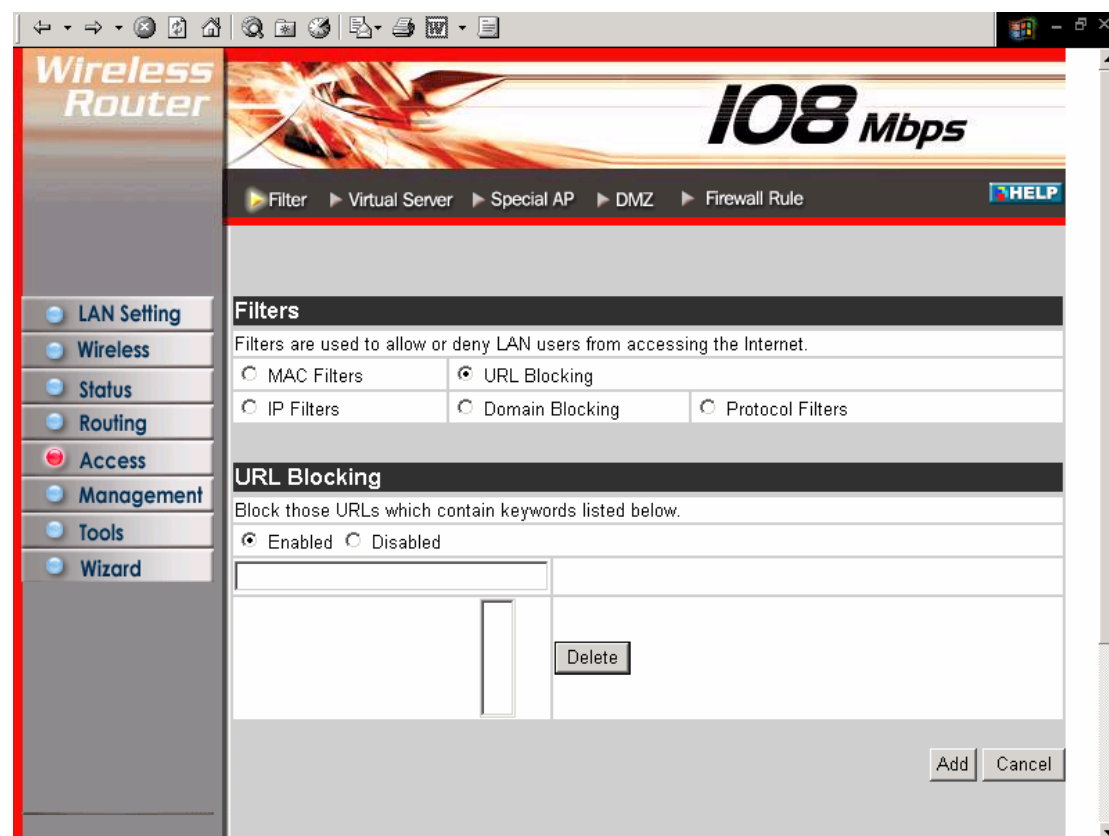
Wireless Router

108 Mbps

Filter ▶ Virtual Server ▶ Special AP ▶ DMZ ▶ Firewall Rule

HELP

LAN Setting
Wireless
Status
Routing
Access
Management
Tools
Wizard

Filters

Filters are used to allow or deny LAN users from accessing the Internet.

MAC Filters
URL Blocking
IP Filters
Domain Blocking
Protocol Filters

URL Blocking

Block those URLs which contain keywords listed below.

Enabled Disabled

Delete

Add Cancel